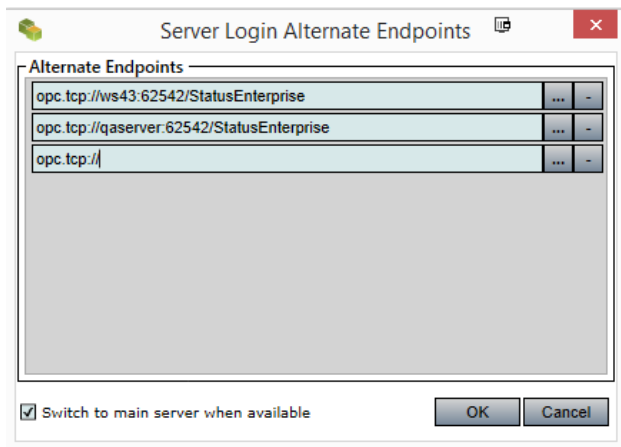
Server Login Alternate Endpoints

Alternate Endpoints

opc.tcp://ws43:62542/StatusEnterprise ... -

opc.tcp://qaserver:62542/StatusEnterprise ... -

opc.tcp:// ... -

Switch to main server when available

OK

Cancel